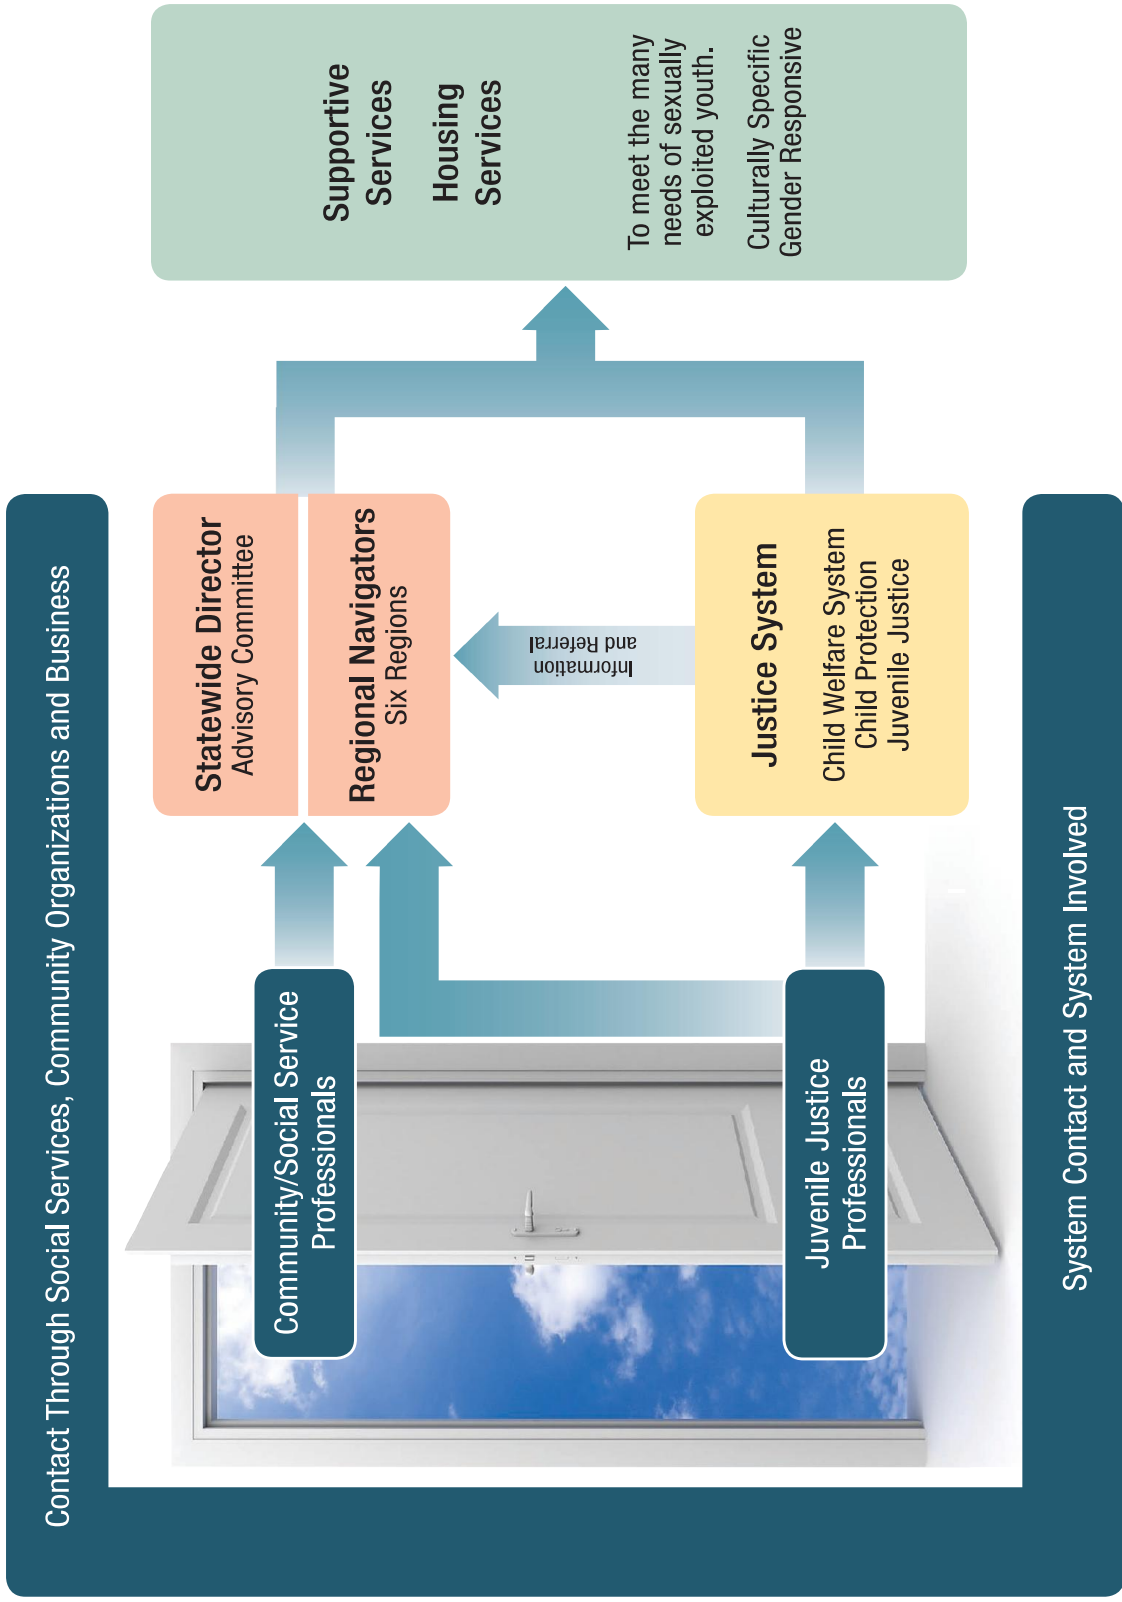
Supportive Services

Housing Services

To meet the many needs of sexually exploited youth.

Culturally Specific
Gender Responsive

Statewide Director
Advisory Committee

Regional Navigators
Six Regions

Information and Referral

Justice System
Child Welfare System
Child Protection
Juvenile Justice

Contact Through Social Services, Community Organizations and Business

Community/Social Service Professionals

Juvenile Justice Professionals

System Contact and System Involved